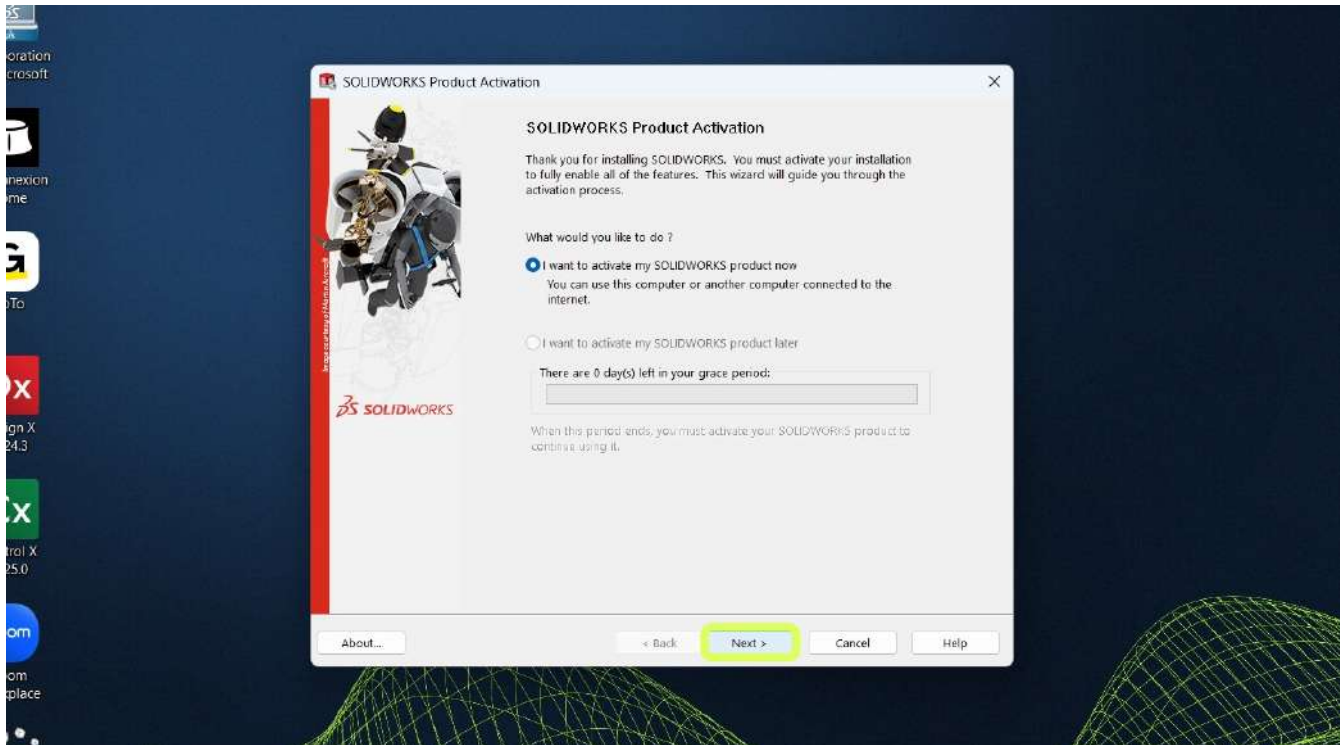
oration
crosoft

nexion
me

To

gn X
24.3

trol X
25.0

om
om
place

SOLIDWORKS Product Activation

SOLIDWORKS Product Activation

Thank you for installing SOLIDWORKS. You must activate your installation to fully enable all of the features. This wizard will guide you through the activation process.

What would you like to do ?

I want to activate my SOLIDWORKS product now
You can use this computer or another computer connected to the internet.

I want to activate my SOLIDWORKS product later

There are 0 day(s) left in your grace period:

When this period ends, you must activate your SOLIDWORKS product to continue using it.

SOLIDWORKS

About...

< Back

Next >

Cancel

Help